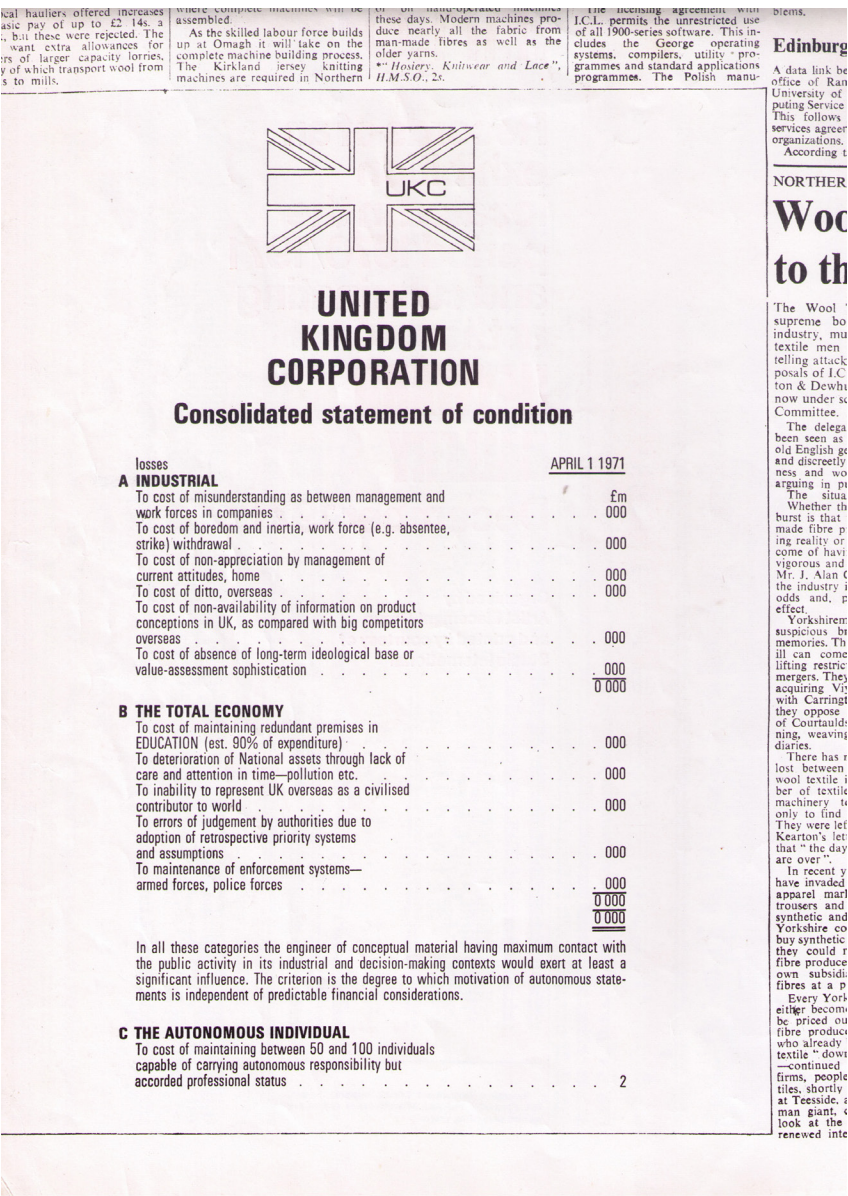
ical hauliers offered increases asic pay of up to £2 14s. a ., but these were rejected. The want extra allowances for ers of larger capacity lorries, y of which transport wool from s to mills.

where complete machines will be assembled.

As the skilled labour force builds up at Omagh it will take on the complete machine building process. The Kirkland jersey knitting machines are required in Northern

or on hand-operated machines these days. Modern machines produce nearly all the fabric from man-made fibres as well as the older yarns.

*" Hosiery, Knitwear and Lace", H.M.S.O., 2s.

The licensing agreement with I.C.L. permits the unrestricted use of all 1900-series software. This includes the George operating systems, compilers, utility programmes and standard applications programmes. The Polish manu-

blems.

Edinburg

A data link be office of Ran University of puting Service This follows services agreem organizations. According t

NORTHER

Woo to th

The Wool supreme bo industry, mu textile men telling attack posals of I.C ton & Dewhu now under sc Committee.

The delega been seen as old English ge and discreetly ness and wo arguing in pu

The situa Whether th burst is that made fibre p ing reality or come of havi vigorous and Mr. J. Alan C the industry i odds and, p effect.

Yorkshirem suspicious br memories. Th ill can come lifting restric mergers. They acquiring Vi with Carringt they oppose of Courtaulds ning, weaving diaries.

There has r lost between wool textile i ber of textile machinery te only to find They were lef Kearton's lett that "the day are over".

In recent y have invaded apparel mark trousers and synthetic and Yorkshire co buy synthetic they could r fibre produce own subsidia fibres at a p

Every York either becom be priced ou fibre produce who already textile "down —continued firms, people tiles, shortly at Teesside, a man giant, c look at the renewed inte

UKC

UNITED KINGDOM CORPORATION

Consolidated statement of condition

| losses | APRIL 1 1971 |
|---|---|
| **A INDUSTRIAL** | £m |
| To cost of misunderstanding as between management and work forces in companies | 000 |
| To cost of boredom and inertia, work force (e.g. absentee, strike) withdrawal | 000 |
| To cost of non-appreciation by management of current attitudes, home | 000 |
| To cost of ditto, overseas | 000 |
| To cost of non-availability of information on product conceptions in UK, as compared with big competitors overseas | 000 |
| To cost of absence of long-term ideological base or value-assessment sophistication | 000 |
| | 0 000 |
| **B THE TOTAL ECONOMY** | |
| To cost of maintaining redundant premises in EDUCATION (est. 90% of expenditure) | 000 |
| To deterioration of National assets through lack of care and attention in time—pollution etc. | 000 |
| To inability to represent UK overseas as a civilised contributor to world | 000 |
| To errors of judgement by authorities due to adoption of retrospective priority systems and assumptions | 000 |
| To maintenance of enforcement systems—armed forces, police forces | 000 |
| | 0 000 |
| | 0 000 |

In all these categories the engineer of conceptual material having maximum contact with the public activity in its industrial and decision-making contexts would exert at least a significant influence. The criterion is the degree to which motivation of autonomous statements is independent of predictable financial considerations.

| **C THE AUTONOMOUS INDIVIDUAL** | |
|---|---|
| To cost of maintaining between 50 and 100 individuals capable of carrying autonomous responsibility but accorded professional status | 2 |